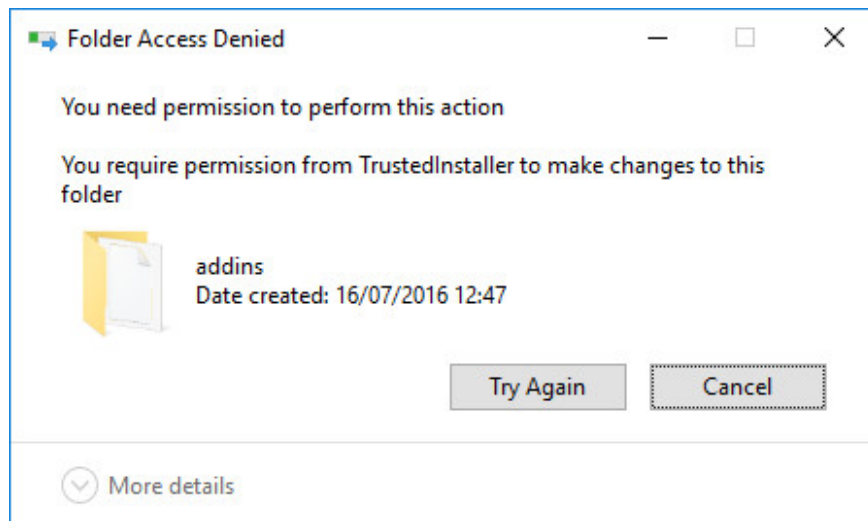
Folder Access Denied

You need permission to perform this action

You require permission from TrustedInstaller to make changes to this folder

addins
Date created: 16/07/2016 12:47

Try Again

Cancel

More details